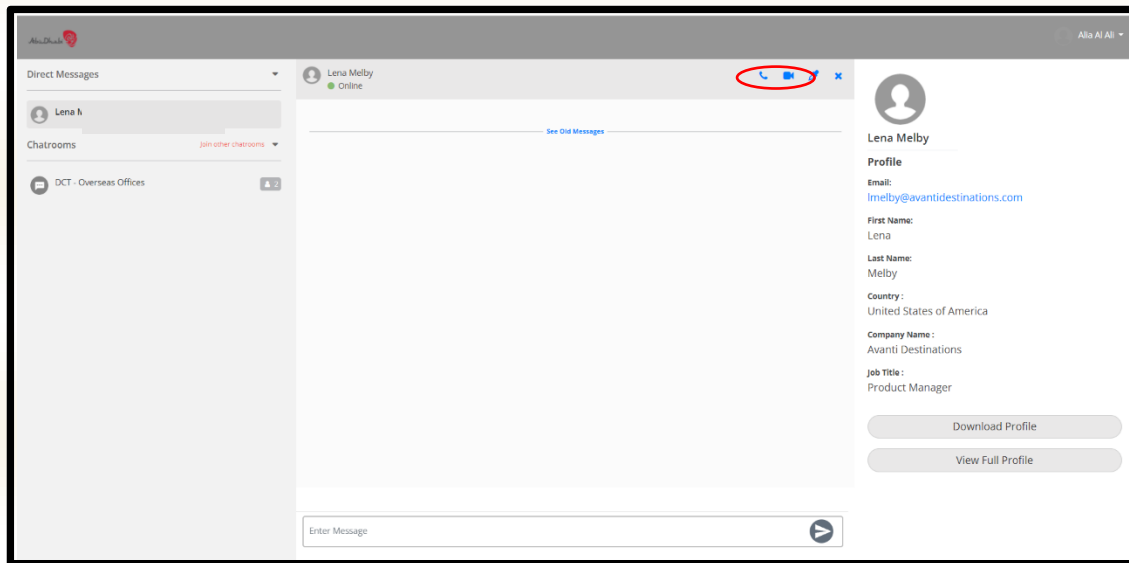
AbuDhabi

Alia Al Ali

Direct Messages

Lena M

Chatrooms

Join other chatrooms

DCT - Overseas Offices

2

Lena Melby
Online

See Old Messages

Enter Message

Lena Melby

Profile

Email:
lmelby@avantidestinations.com

First Name:
Lena

Last Name:
Melby

Country :
United States of America

Company Name :
Avanti Destinations

Job Title :
Product Manager

Download Profile

View Full Profile